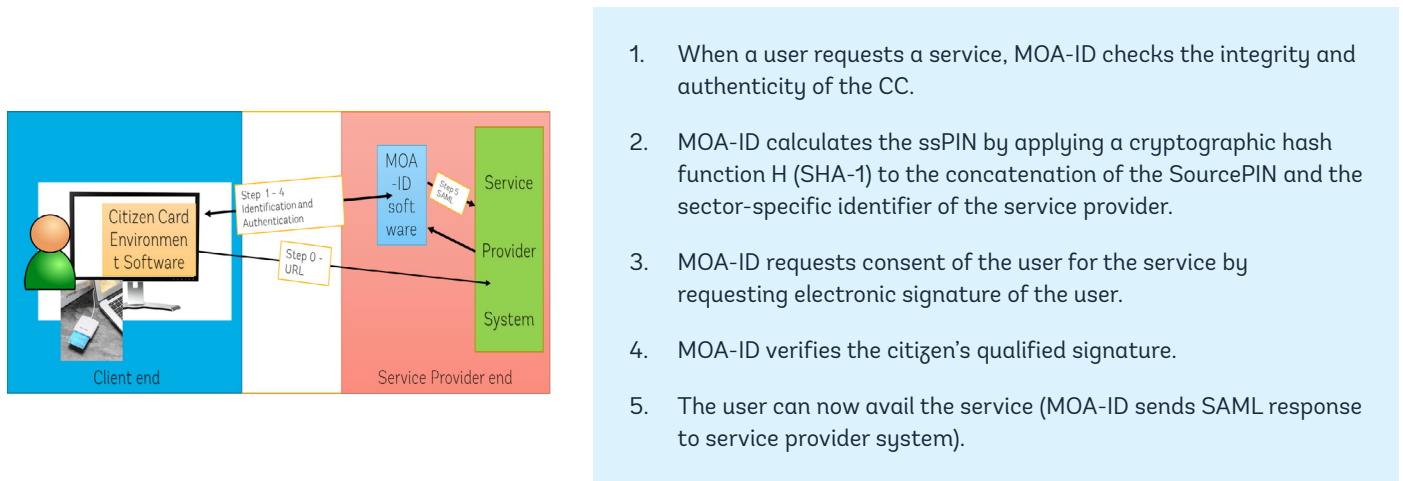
Citizen Card Environmen t Software

Step 1 - 4 Identification and Authentication

Step 0 - URL

MOA -ID soft ware

Step 5 SAML

Service Provider System

Client end

Service Provider end

1. When a user requests a service, MOA-ID checks the integrity and authenticity of the CC.

2. MOA-ID calculates the ssPIN by applying a cryptographic hash function H (SHA-1) to the concatenation of the SourcePIN and the sector-specific identifier of the service provider.

3. MOA-ID requests consent of the user for the service by requesting electronic signature of the user.

4. MOA-ID verifies the citizen's qualified signature.

5. The user can now avail the service (MOA-ID sends SAML response to service provider system).